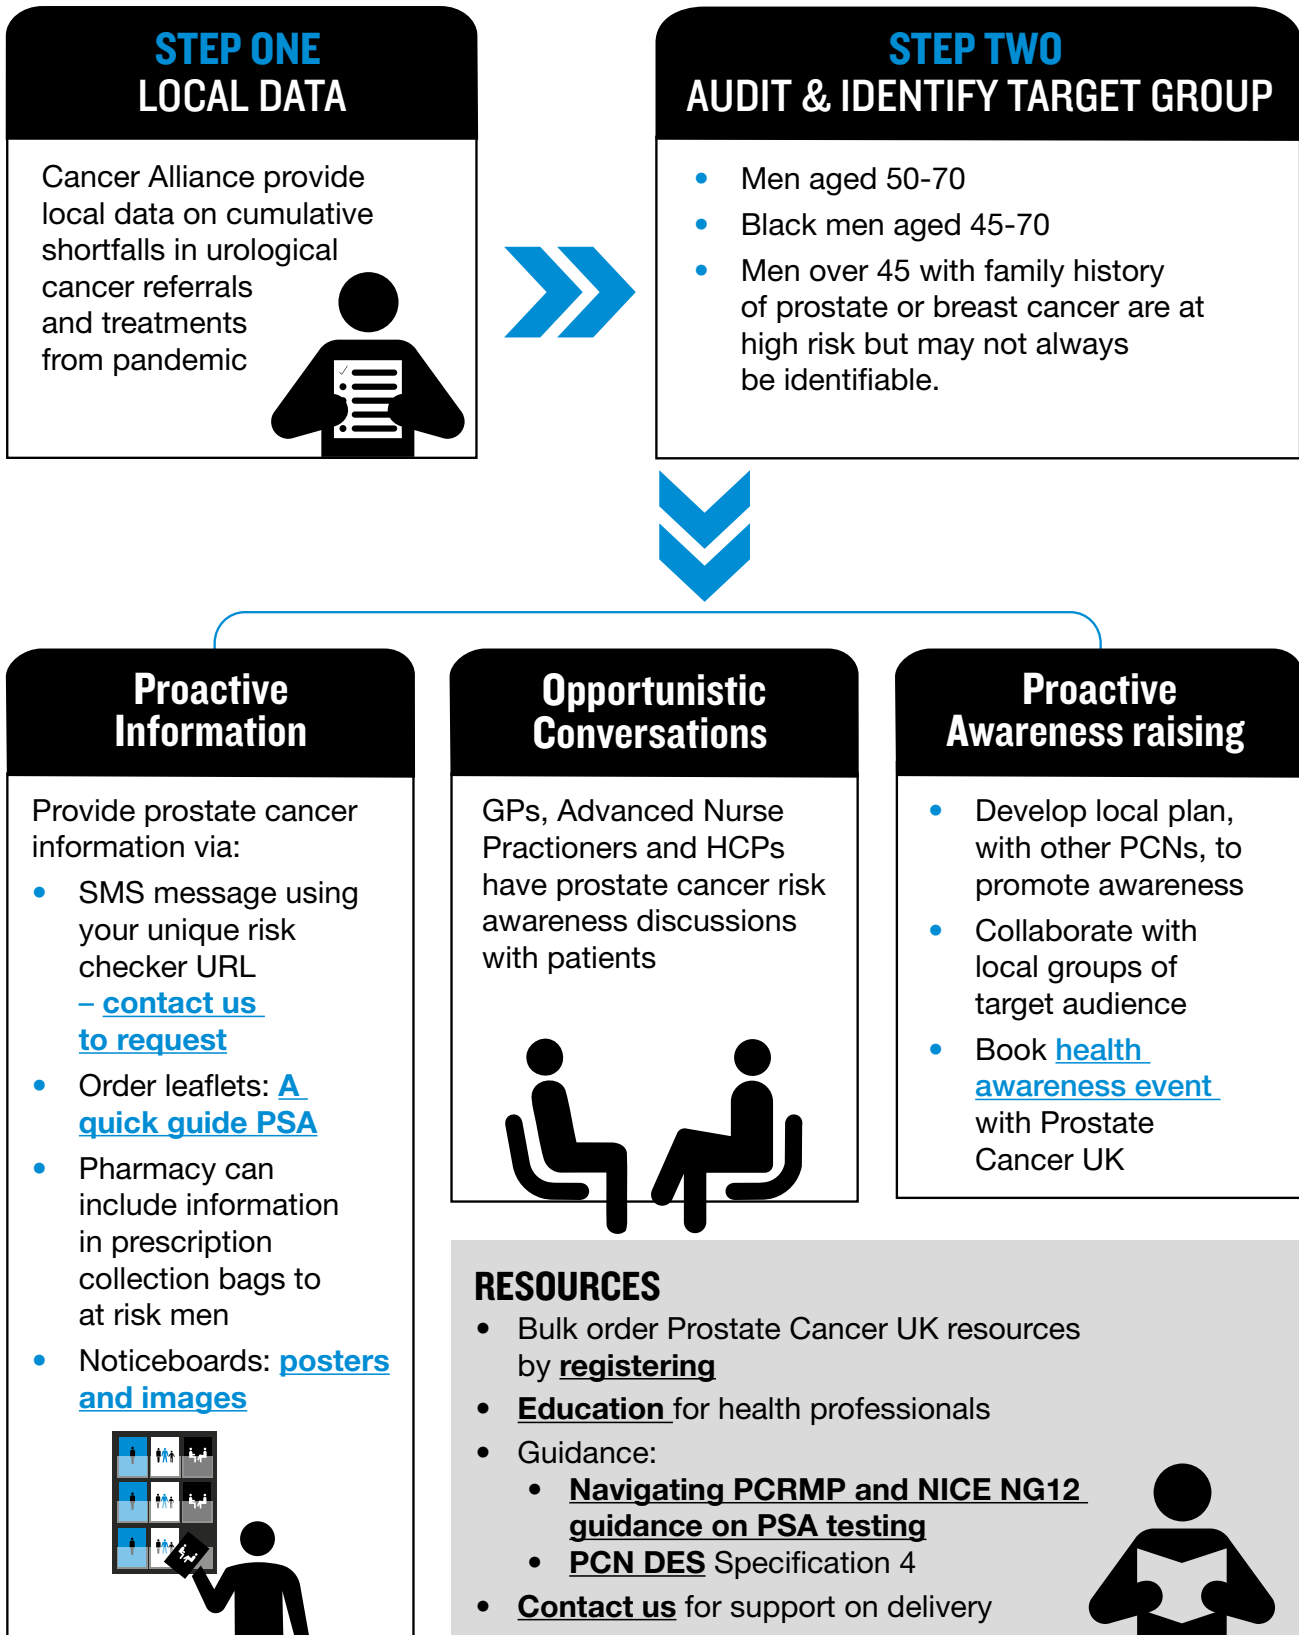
STEP ONE
LOCAL DATA

Cancer Alliance provide local data on cumulative shortfalls in urological cancer referrals and treatments from pandemic

STEP TWO
AUDIT & IDENTIFY TARGET GROUP

- Men aged 50-70
- Black men aged 45-70
- Men over 45 with family history of prostate or breast cancer are at high risk but may not always be identifiable.

Proactive Information

Provide prostate cancer information via:

- SMS message using your unique risk checker URL – contact us to request
- Order leaflets: A quick guide PSA
- Pharmacy can include information in prescription collection bags to at risk men
- Noticeboards: posters and images

Opportunistic Conversations

GPs, Advanced Nurse Practioners and HCPs have prostate cancer risk awareness discussions with patients

Proactive Awareness raising

- Develop local plan, with other PCNs, to promote awareness
- Collaborate with local groups of target audience
- Book health awareness event with Prostate Cancer UK

RESOURCES
- Bulk order Prostate Cancer UK resources by registering
- Education for health professionals
- Guidance:
  - Navigating PCRMP and NICE NG12 guidance on PSA testing
  - PCN DES Specification 4
- Contact us for support on delivery